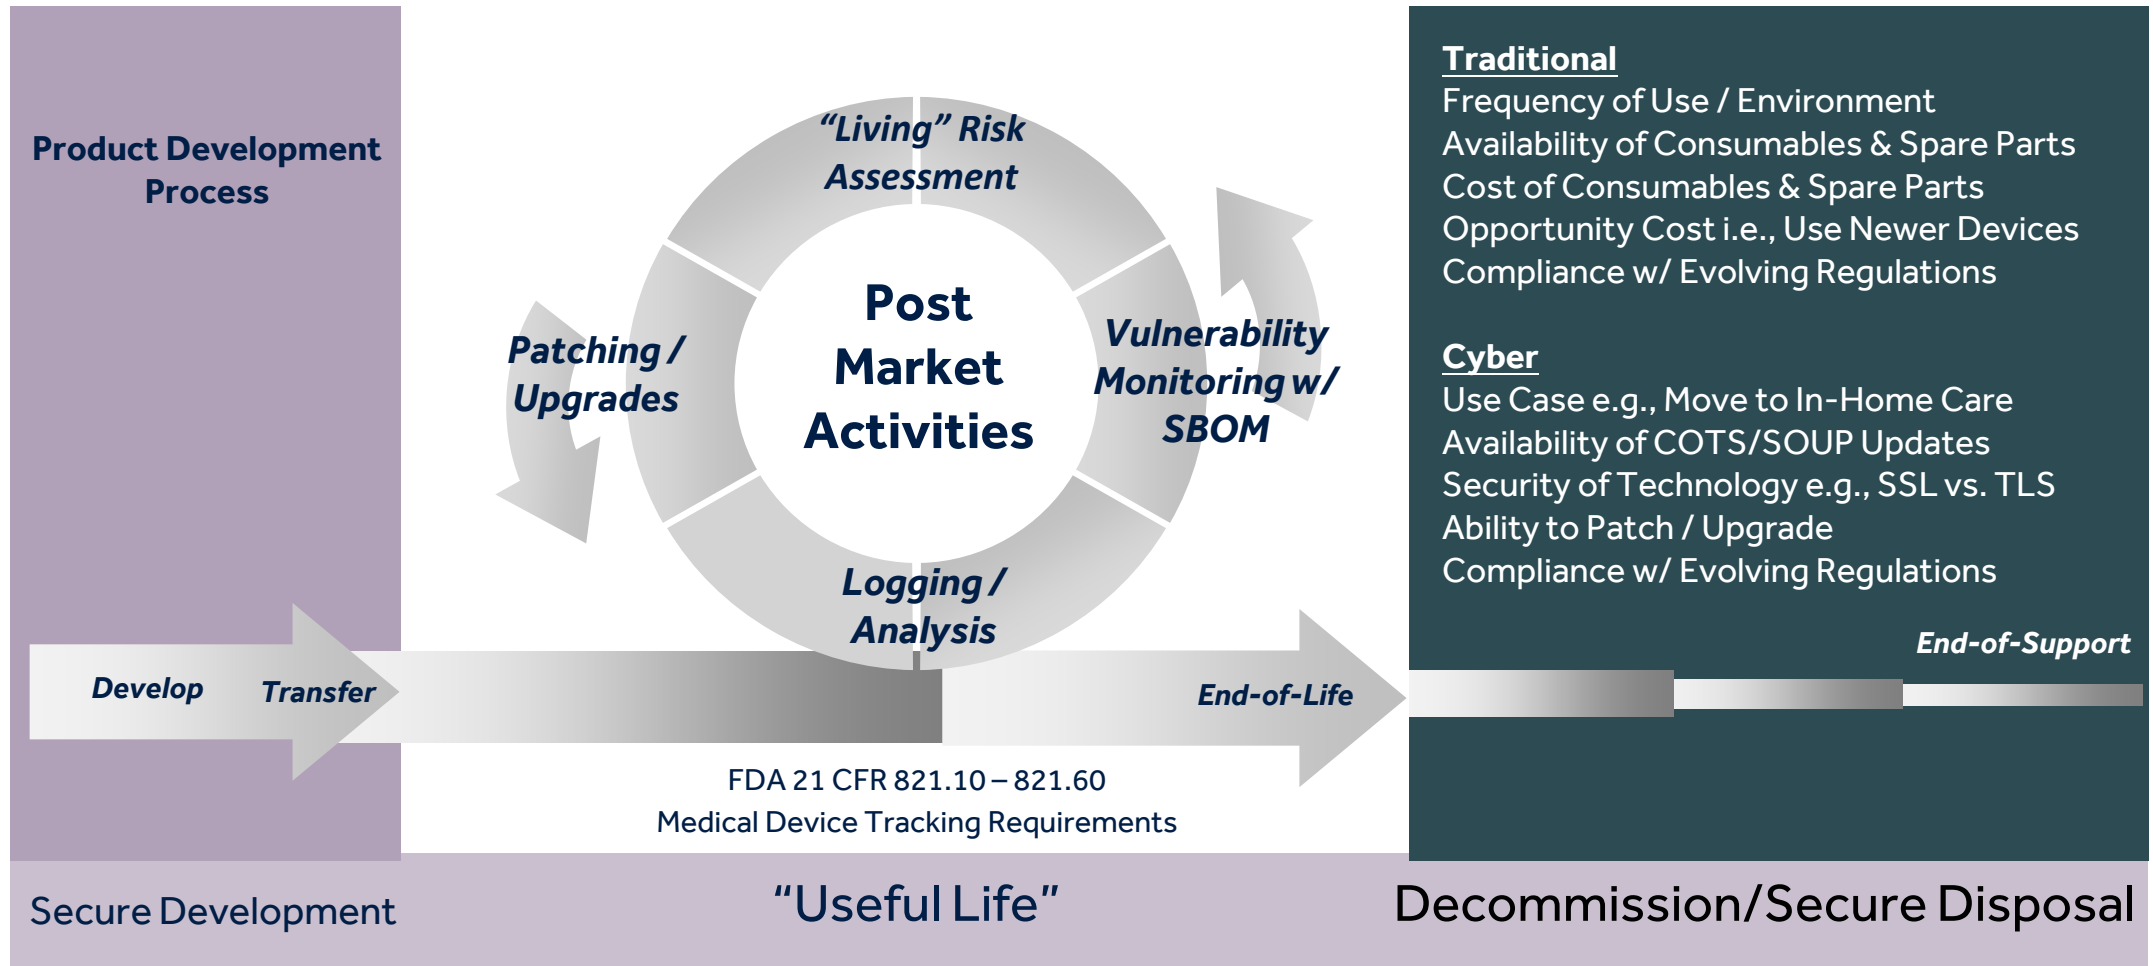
Product Development Process

"Living" Risk Assessment

Patching / Upgrades

Post Market Activities

Vulnerability Monitoring w/ SBOM

Logging / Analysis

Traditional
Frequency of Use / Environment
Availability of Consumables & Spare Parts
Cost of Consumables & Spare Parts
Opportunity Cost i.e., Use Newer Devices
Compliance w/ Evolving Regulations

Cyber
Use Case e.g., Move to In-Home Care
Availability of COTS/SOUP Updates
Security of Technology e.g., SSL vs. TLS
Ability to Patch / Upgrade
Compliance w/ Evolving Regulations

End-of-Support

Develop

Transfer

End-of-Life

FDA 21 CFR 821.10 – 821.60
Medical Device Tracking Requirements

Secure Development

"Useful Life"

Decommission/Secure Disposal